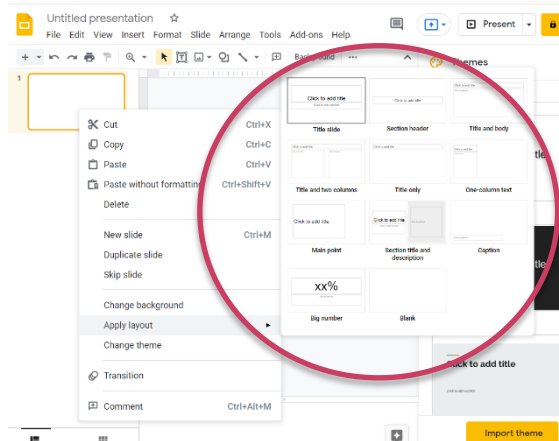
Untitled presentation

File Edit View Insert Format Slide Arrange Tools Add-ons Help

Present

Background

Themes

1

Cut Ctrl+X
Copy Ctrl+C
Paste Ctrl+V
Paste without formatting Ctrl+Shift+V
Delete

New slide Ctrl+M
Duplicate slide
Skip slide

Change background
Apply layout
Change theme

Transition

Comment Ctrl+Alt+M

Click to add title

Title slide

Section header

Title and body

Title and two columns

Title only

One-column text

Click to add title

Main point

Click to add title

Section title and description

Caption

xx%

Big number

Blank

Click to add title

Import theme